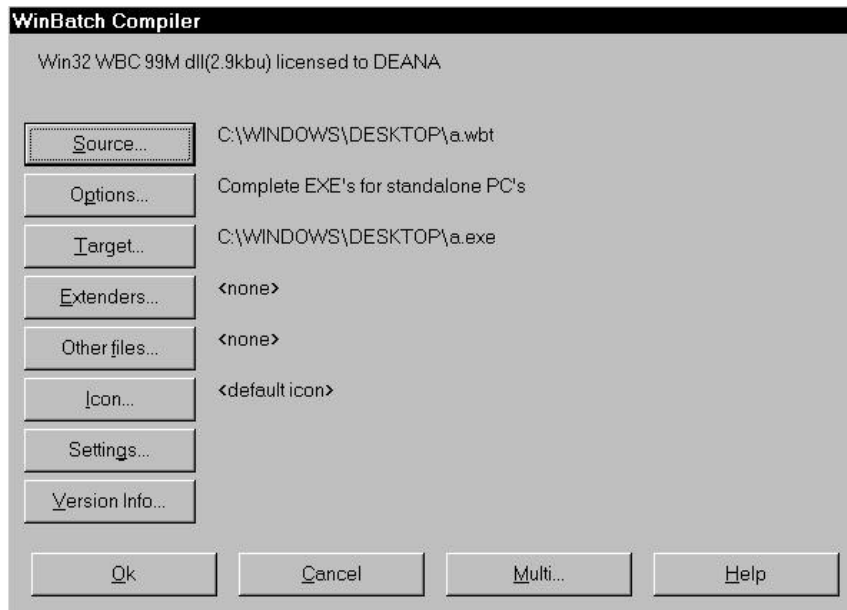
WinBatch Compiler

Win32 WBC 99M dll(2.9kbu) licensed to DEANA

Source... C:\WINDOWS\DESKTOP\a.wbt

Options... Complete EXE's for standalone PC's

Target... C:\WINDOWS\DESKTOP\a.exe

Extenders... <none>

Other files... <none>

Icon... <default icon>

Settings...

Version Info...

Ok

Cancel

Multi...

Help